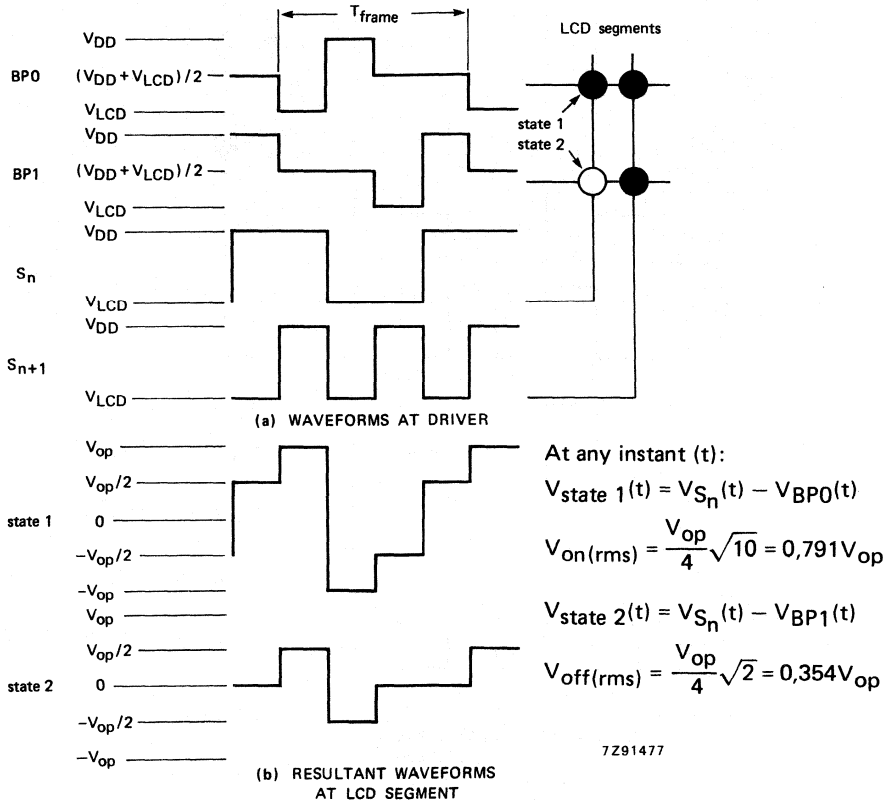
$T_{frame}$

LCD segments

BP0
$V_{DD}$
$(V_{DD}+V_{LCD})/2$
$V_{LCD}$

state 1
state 2

BP1
$V_{DD}$
$(V_{DD}+V_{LCD})/2$
$V_{LCD}$

$S_n$
$V_{DD}$
$V_{LCD}$

$S_{n+1}$
$V_{DD}$
$V_{LCD}$

(a) WAVEFORMS AT DRIVER

state 1
$V_{op}$
$V_{op}/2$
0
$-V_{op}/2$
$-V_{op}$

state 2
$V_{op}$
$V_{op}/2$
0
$-V_{op}/2$
$-V_{op}$

(b) RESULTANT WAVEFORMS AT LCD SEGMENT

At any instant (t):

$V_{state\ 1}(t) = V_{S_n}(t) - V_{BP0}(t)$

$V_{on(rms)} = \frac{V_{op}}{4}\sqrt{10} = 0,791V_{op}$

$V_{state\ 2}(t) = V_{S_n}(t) - V_{BP1}(t)$

$V_{off(rms)} = \frac{V_{op}}{4}\sqrt{2} = 0,354V_{op}$

7Z91477